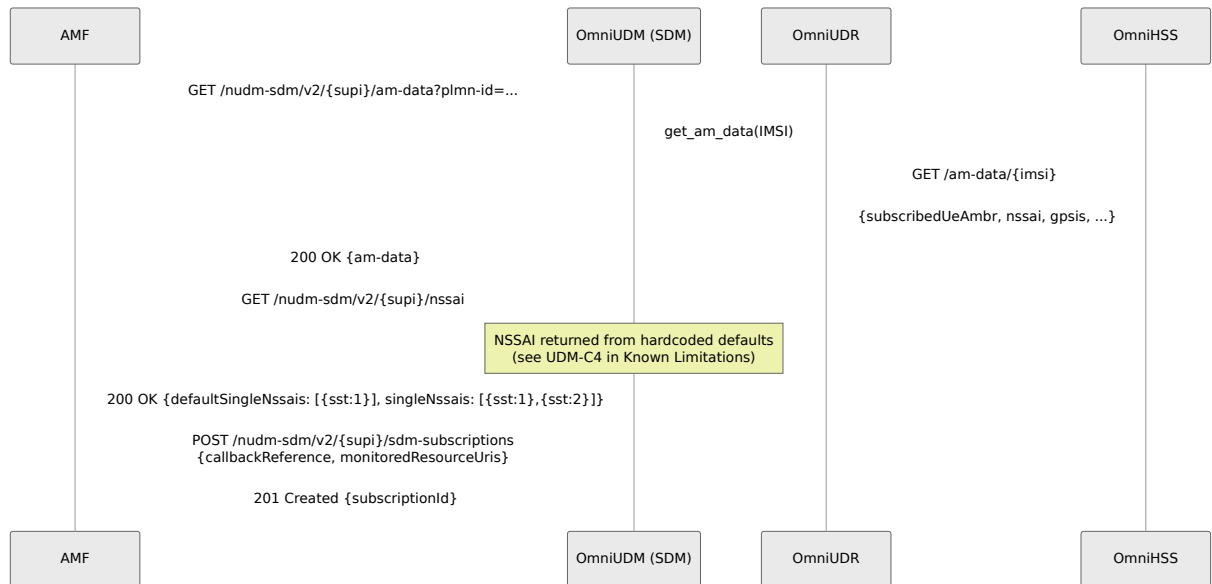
AMF

OmniUDM (SDM)

OmniUDR

OmniHSS

GET /nudm-sdm/v2/{supi}/am-data?plmn-id=...

get_am_data(IMSI)

GET /am-data/{imsi}

{subscribedUeAmbr, nssai, gpsis, ...}

200 OK {am-data}

GET /nudm-sdm/v2/{supi}/nssai

NSSAI returned from hardcoded defaults (see UDM-C4 in Known Limitations)

200 OK {defaultSingleNssais: [{sst:1}], singleNssais: [{sst:1},{sst:2}]}

POST /nudm-sdm/v2/{supi}/sdm-subscriptions {callbackReference, monitoredResourceUris}

201 Created {subscriptionId}

AMF

OmniUDM (SDM)

OmniUDR

OmniHSS